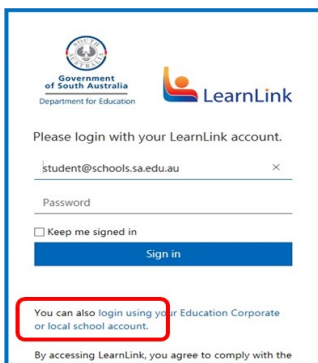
Government of South Australia
Department for Education

LearnLink

Please login with your LearnLink account.

student@schools.sa.edu.au ×

Password

Keep me signed in

Sign in

You can also login using your Education Corporate or local school account.

By accessing LearnLink, you agree to comply with the